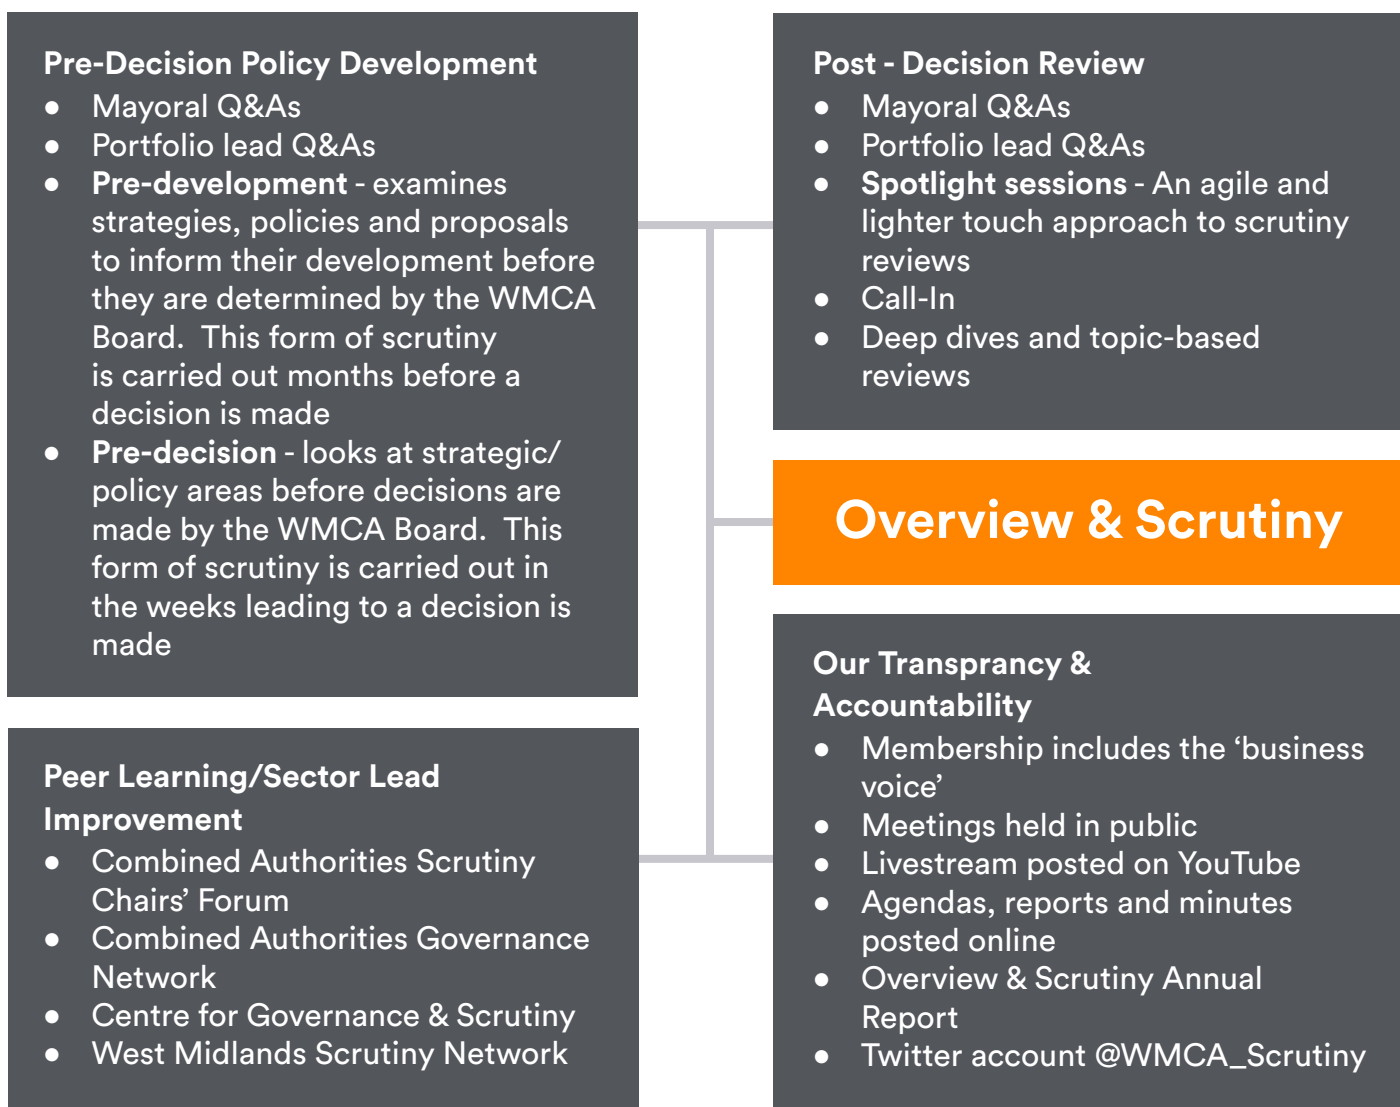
Pre-Decision Policy Development
- Mayoral Q&As
- Portfolio lead Q&As
- Pre-development - examines strategies, policies and proposals to inform their development before they are determined by the WMCA Board. This form of scrutiny is carried out months before a decision is made
- Pre-decision - looks at strategic/ policy areas before decisions are made by the WMCA Board. This form of scrutiny is carried out in the weeks leading to a decision is made

Post - Decision Review
- Mayoral Q&As
- Portfolio lead Q&As
- Spotlight sessions - An agile and lighter touch approach to scrutiny reviews
- Call-In
- Deep dives and topic-based reviews

Overview & Scrutiny

Peer Learning/Sector Lead Improvement
- Combined Authorities Scrutiny Chairs' Forum
- Combined Authorities Governance Network
- Centre for Governance & Scrutiny
- West Midlands Scrutiny Network

Our Transprancy & Accountability
- Membership includes the 'business voice'
- Meetings held in public
- Livestream posted on YouTube
- Agendas, reports and minutes posted online
- Overview & Scrutiny Annual Report
- Twitter account @WMCA_Scrutiny